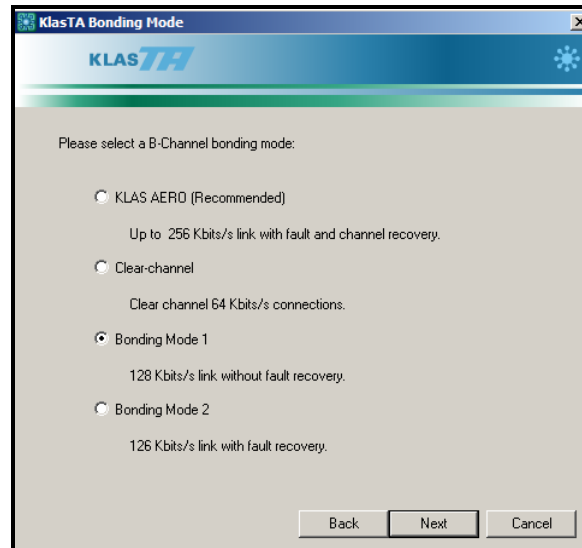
KlasTA Bonding Mode

KLAS TA

Please select a B-Channel bonding mode:

KLAS AERO (Recommended)

Up to 256 Kbits/s link with fault and channel recovery.

Clear-channel

Clear channel 64 Kbits/s connections.

Bonding Mode 1

128 Kbits/s link without fault recovery.

Bonding Mode 2

126 Kbits/s link with fault recovery.

Back Next Cancel